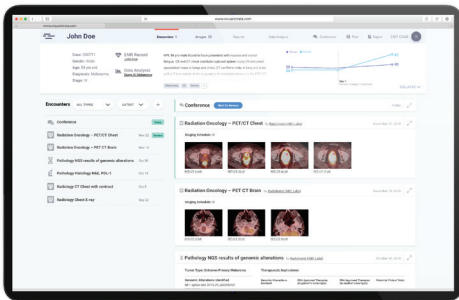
John Doe

Encounters

Conference

Radiation Oncology – PET/CT Chest

Radiation Oncology – PET/CT Brain

Pathology NGS results of genomic alterations

Pathology Pathology IHC, PDL-1

Radiology CT Chest with contrast

Radiology Chest X-ray

Conference

Radiation Oncology – PET/CT Chest

Imaging Annotation

Radiation Oncology – PET/CT Brain

Imaging Annotation

Pathology NGS results of genomic alterations